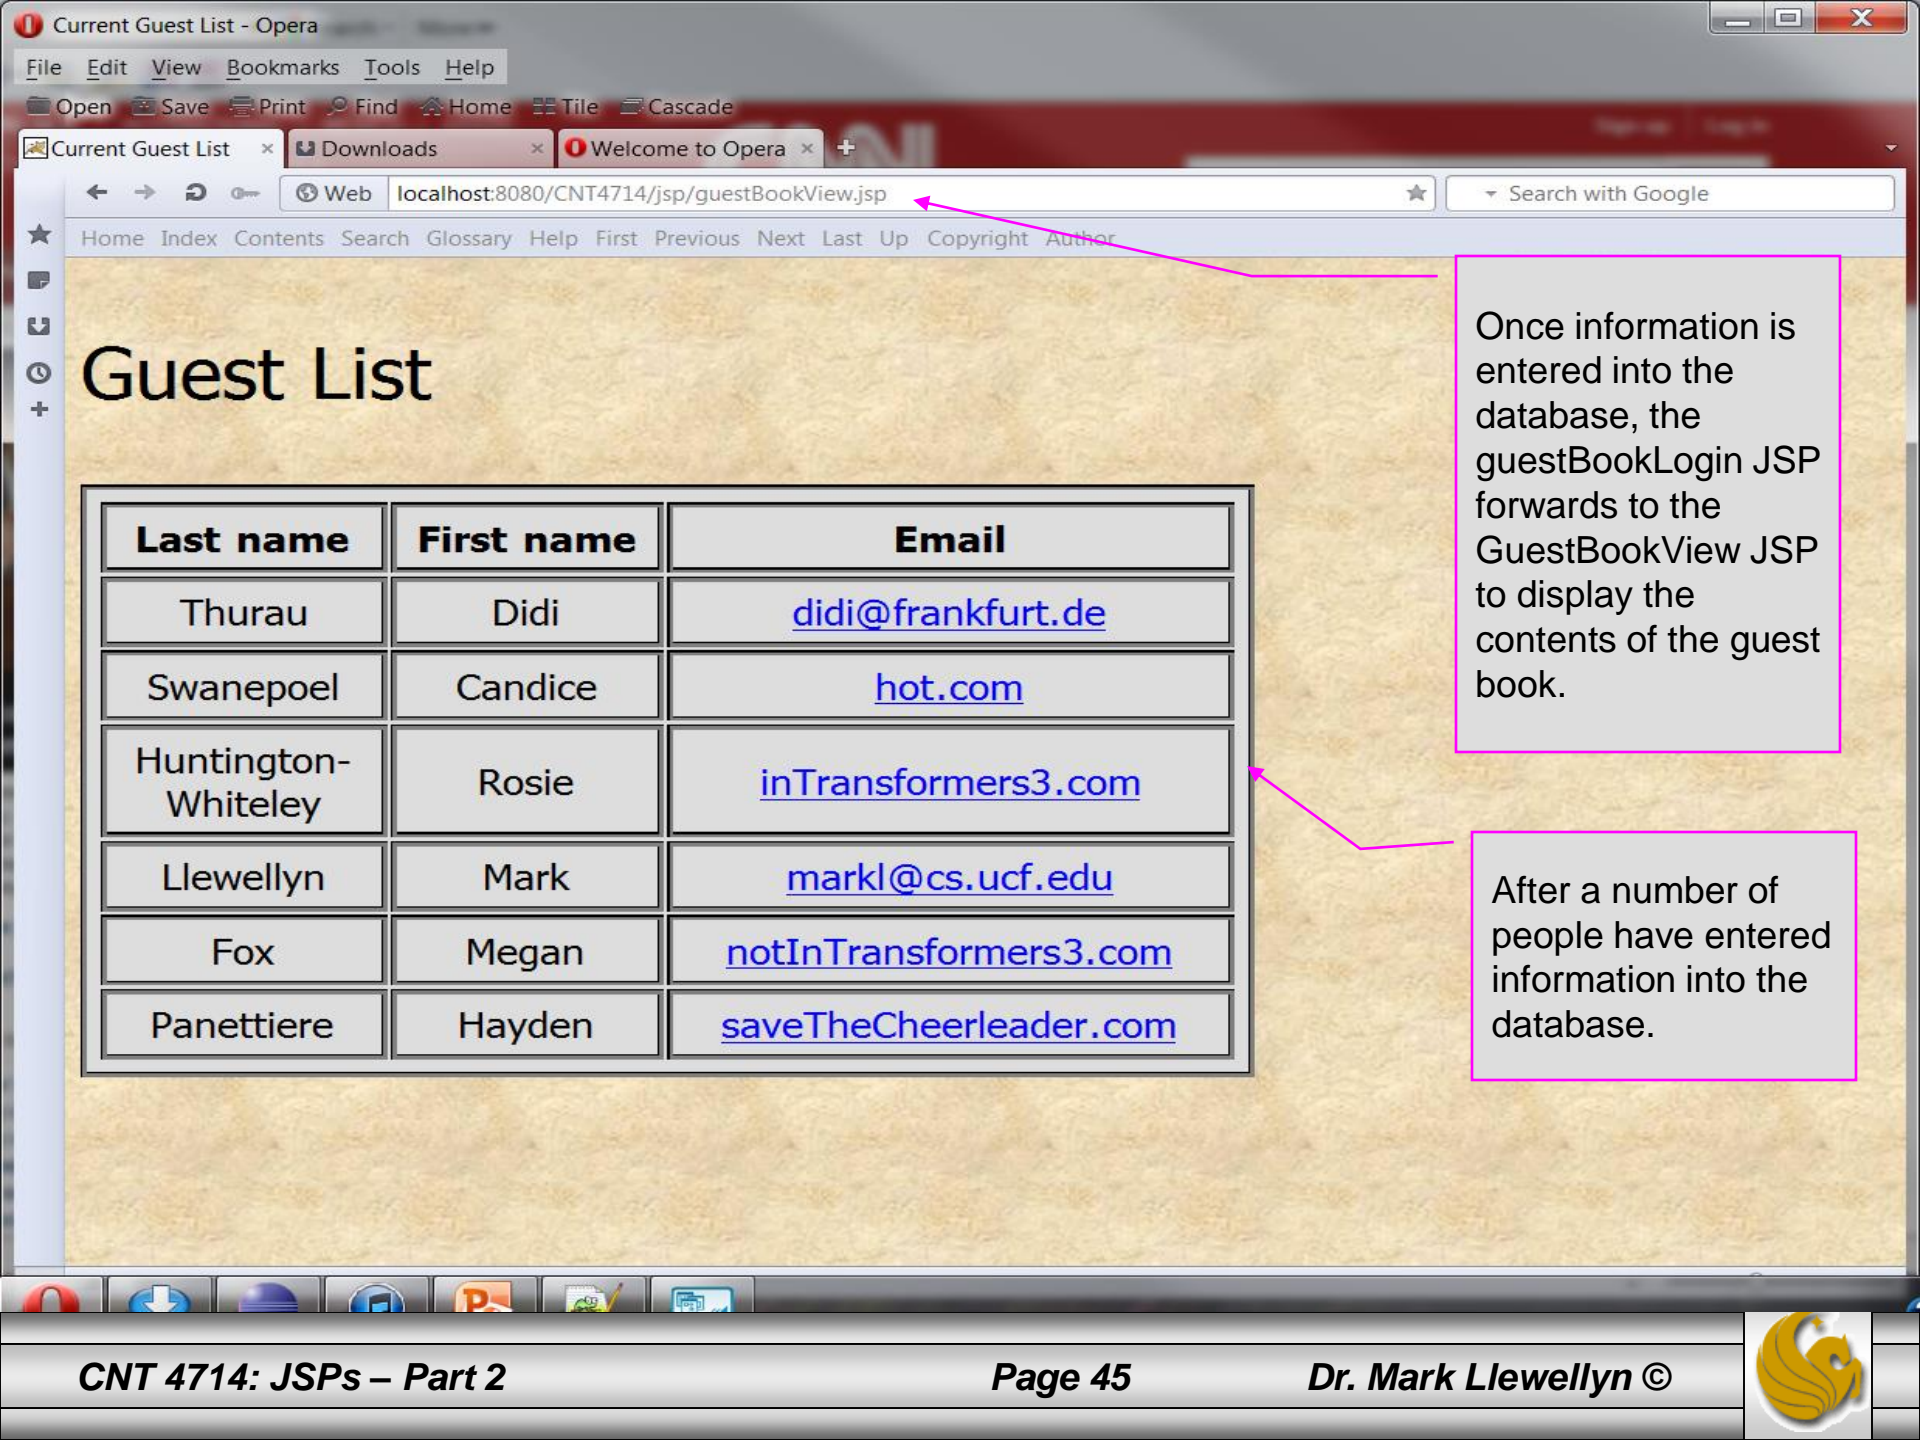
Current Guest List - Opera

File Edit View Bookmarks Tools Help

Open Save Print Find Home Tile Cascade

Current Guest List × Downloads × Welcome to Opera × +

Web localhost:8080/CNT4714/jsp/guestBookView.jsp

Search with Google

Home Index Contents Search Glossary Help First Previous Next Last Up Copyright Author

Guest List

| Last name | First name | Email |
|---|---|---|
| Thurau | Didi | didi@frankfurt.de |
| Swanepoel | Candice | hot.com |
| Huntington-Whiteley | Rosie | inTransformers3.com |
| Llewellyn | Mark | markl@cs.ucf.edu |
| Fox | Megan | notInTransformers3.com |
| Panettiere | Hayden | saveTheCheerleader.com |

Once information is entered into the database, the guestBookLogin JSP forwards to the GuestBookView JSP to display the contents of the guest book.

After a number of people have entered information into the database.

CNT 4714: JSPs – Part 2 Page 45 Dr. Mark Llewellyn ©